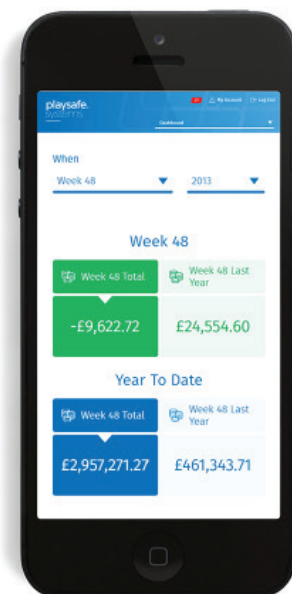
playsafe systems

My Account
Log Out

Dashboard

When

Week 48

2013

Week 48

Week 48 Total

Week 48 Last Year

-£9,622.72

£24,554.60

Year To Date

Week 48 Total

Week 48 Last Year

£2,957,271.27

£461,343.71